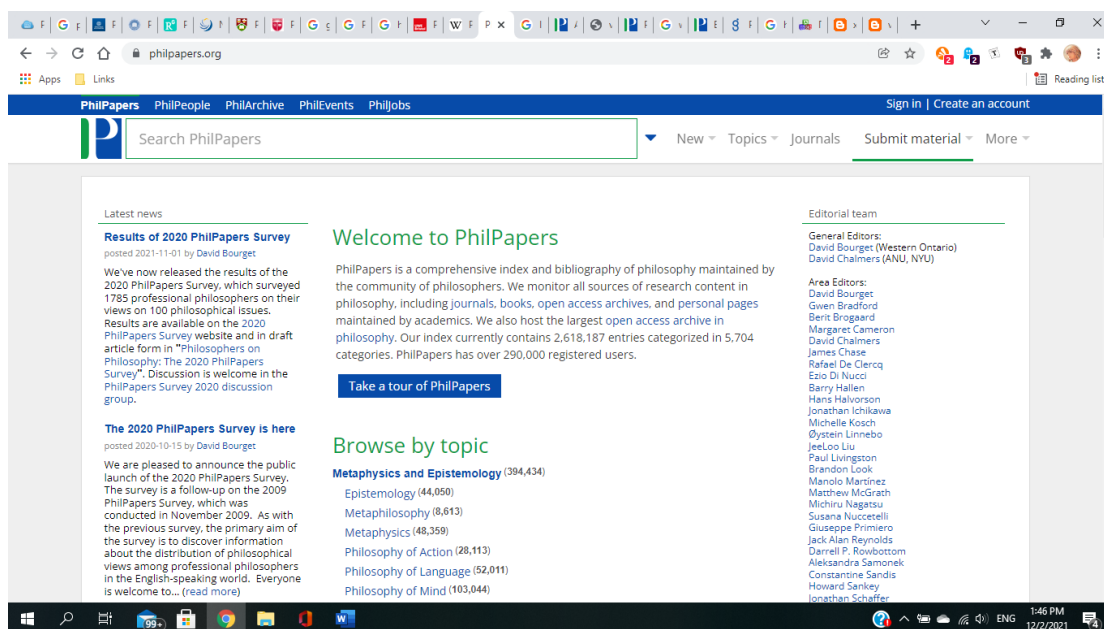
philpapers.org

Apps Links Reading list

PhilPapers PhilPeople PhilArchive PhilEvents PhilJobs Sign in | Create an account

Search PhilPapers New Topics Journals Submit material More

Latest news

Results of 2020 PhilPapers Survey
posted 2021-11-01 by David Bourget

We've now released the results of the 2020 PhilPapers Survey, which surveyed 1785 professional philosophers on their views on 100 philosophical issues. Results are available on the 2020 PhilPapers Survey website and in draft article form in "Philosophers on Philosophy: The 2020 PhilPapers Survey". Discussion is welcome in the PhilPapers Survey 2020 discussion group.

The 2020 PhilPapers Survey is here
posted 2020-10-15 by David Bourget

We are pleased to announce the public launch of the 2020 PhilPapers Survey. The survey is a follow-up on the 2009 PhilPapers Survey, which was conducted in November 2009. As with the previous survey, the primary aim of the survey is to discover information about the distribution of philosophical views among professional philosophers in the English-speaking world. Everyone is welcome to... (read more)

Welcome to PhilPapers

PhilPapers is a comprehensive index and bibliography of philosophy maintained by the community of philosophers. We monitor all sources of research content in philosophy, including journals, books, open access archives, and personal pages maintained by academics. We also host the largest open access archive in philosophy. Our index currently contains 2,618,187 entries categorized in 5,704 categories. PhilPapers has over 290,000 registered users.

Take a tour of PhilPapers

Browse by topic

Metaphysics and Epistemology (394,434)
Epistemology (44,050)
Metaphilosophy (8,613)
Metaphysics (48,359)
Philosophy of Action (28,113)
Philosophy of Language (52,011)
Philosophy of Mind (103,044)

Editorial team

General Editors:
David Bourget (Western Ontario)
David Chalmers (ANU, NYU)

Area Editors:
David Bourget
Gwen Bradford
Berit Brogaard
Margaret Cameron
David Chalmers
James Chase
Rafael De Clercq
Ezio Di Nucci
Barry Hallen
Hans Halvorson
Jonathan Ichikawa
Michelle Kosch
Øystein Linnebo
JeeLoo Liu
Paul Livingston
Brandon Look
Manolo Martínez
Matthew McGrath
Michiru Nagatsu
Susana Nuccetelli
Giuseppe Primiero
Jack Alan Reynolds
Darrell P. Rowbottom
Aleksandra Samonek
Constantine Sandis
Howard Sankey
Jonathan Schaffer

99+ ENG 1:46 PM 12/2/2021 4